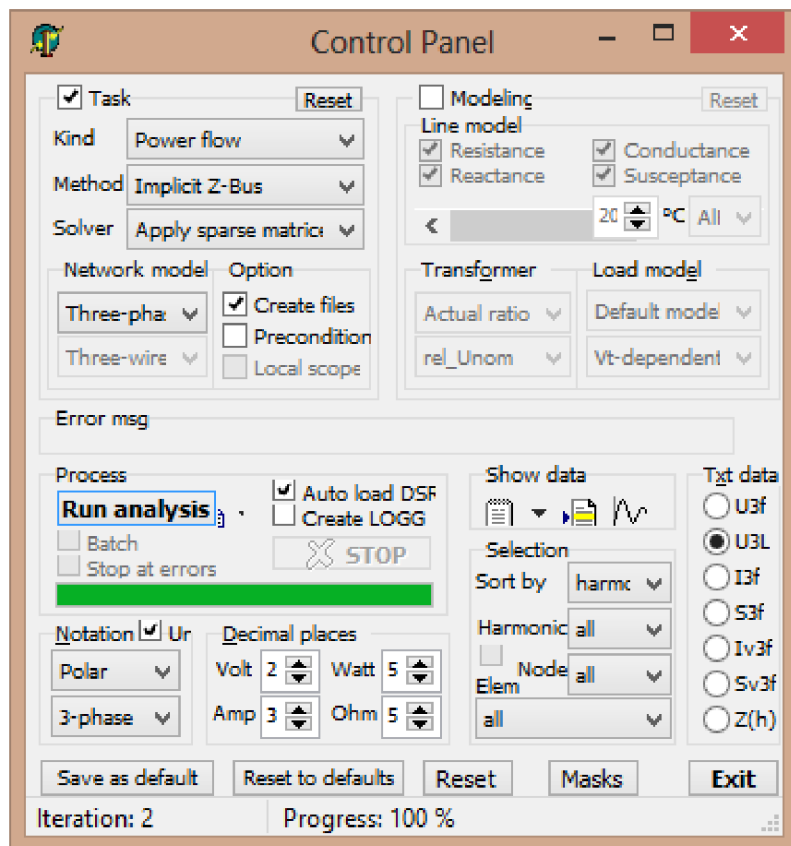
Control Panel

Task
Reset
Kind Power flow
Method Implicit Z-Bus
Solver Apply sparse matrice
Network model
Three-pha
Three-wire
Option
Create files
Precondition
Local scope

Modeling
Reset
Line model
Resistance
Reactance
Conductance
Susceptance
<
20 ºC
All
Transformer
Actual ratio
rel_Unom
Load model
Default model
Vt-dependent

Error msg

Process
Run analysis
Auto load DSF
Create LOGG
Batch
Stop at errors
STOP

Show data

Selection
Sort by harmo
Harmonic all
Node all
Elem
all

Txt data
U3f
U3L
I3f
S3f
Iv3f
Sv3f
Z(h)

Notation Ur
Polar
3-phase

Decimal places
Volt 2
Watt 5
Amp 3
Ohm 5

Save as default
Reset to defaults
Reset
Masks
Exit

Iteration: 2
Progress: 100 %